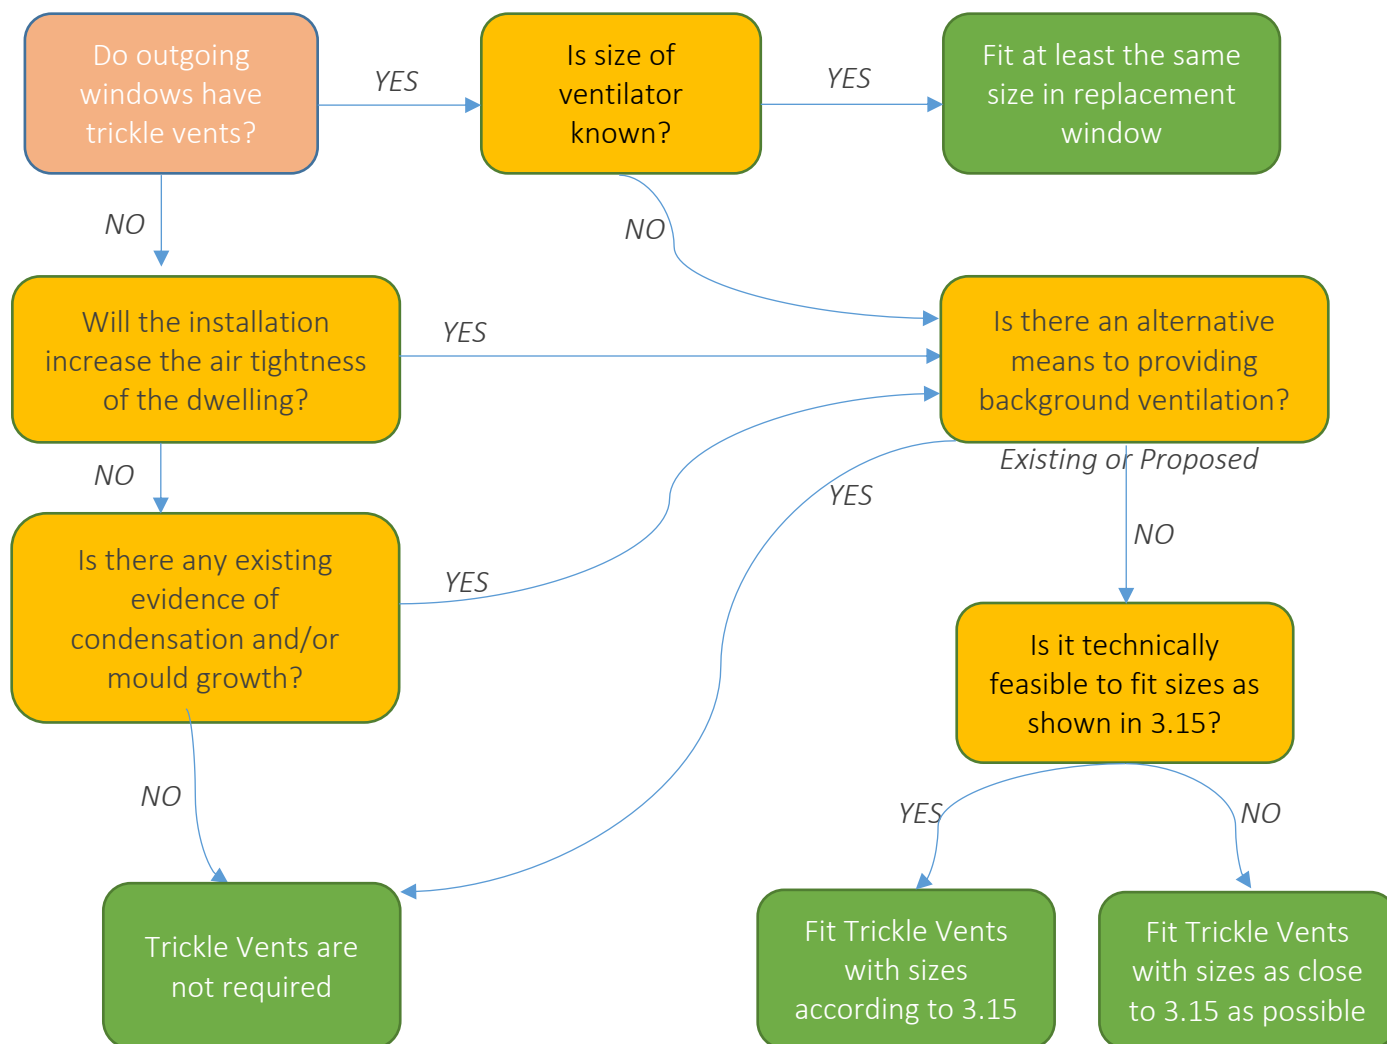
Do outgoing windows have trickle vents?

YES

Is size of ventilator known?

YES

Fit at least the same size in replacement window

NO

NO

Will the installation increase the air tightness of the dwelling?

YES

Is there an alternative means to providing background ventilation?

Existing or Proposed

NO

YES

Is there any existing evidence of condensation and/or mould growth?

YES

NO

Is it technically feasible to fit sizes as shown in 3.15?

NO

YES

NO

Trickle Vents are not required

Fit Trickle Vents with sizes according to 3.15

Fit Trickle Vents with sizes as close to 3.15 as possible